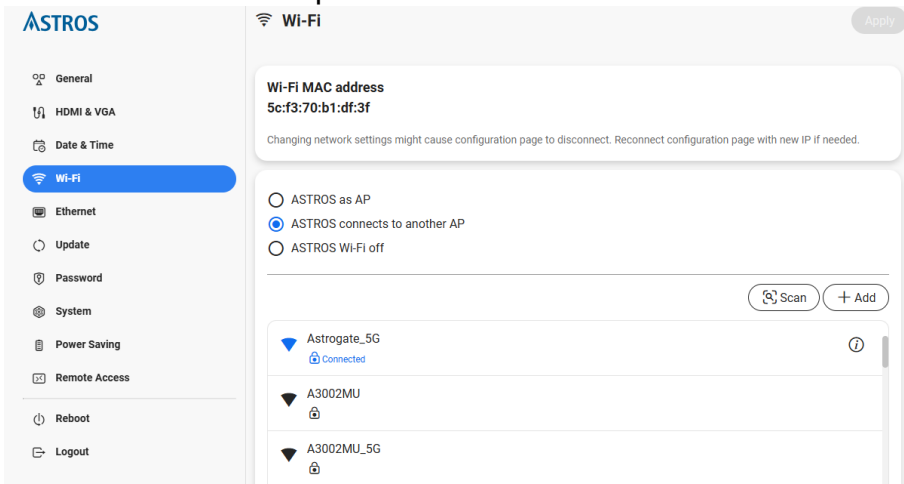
ASTROS

General
HDMI & VGA
Date & Time
Wi-Fi
Ethernet
Update
Password
System
Power Saving
Remote Access
Reboot
Logout

Wi-Fi

Apply

Wi-Fi MAC address
5c:f3:70:b1:df:3f

Changing network settings might cause configuration page to disconnect. Reconnect configuration page with new IP if needed.

ASTROS as AP
ASTROS connects to another AP
ASTROS Wi-Fi off

Scan
+ Add

Astrogate_5G
Connected

A3002MU

A3002MU_5G